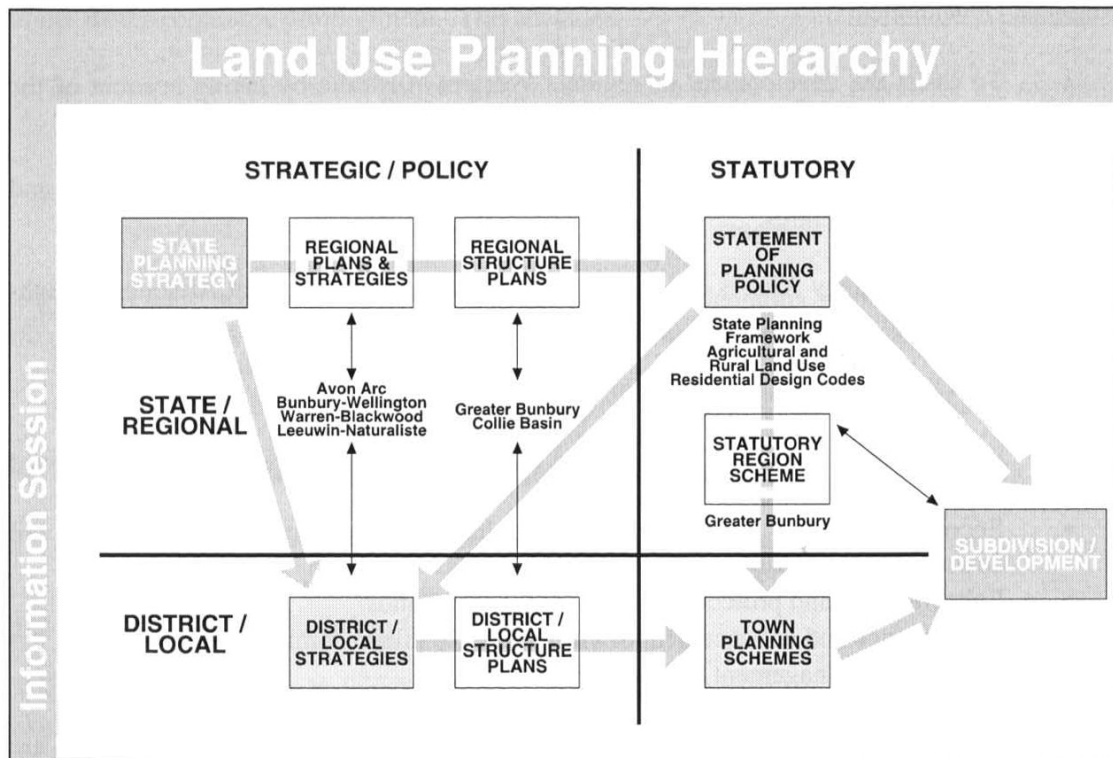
Land Use Planning Hierarchy

Information Session

STRATEGIC / POLICY

STATUTORY

STATE PLANNING STRATEGY

REGIONAL PLANS & STRATEGIES

REGIONAL STRUCTURE PLANS

STATEMENT OF PLANNING POLICY

State Planning Framework
Agricultural and Rural Land Use
Residential Design Codes

STATE / REGIONAL

Avon Arc
Bunbury-Wellington
Warren-Blackwood
Leeuwin-Naturaliste

Greater Bunbury
Collie Basin

STATUTORY REGION SCHEME

Greater Bunbury

SUBDIVISION / DEVELOPMENT

DISTRICT / LOCAL

DISTRICT / LOCAL STRATEGIES

DISTRICT / LOCAL STRUCTURE PLANS

TOWN PLANNING SCHEMES